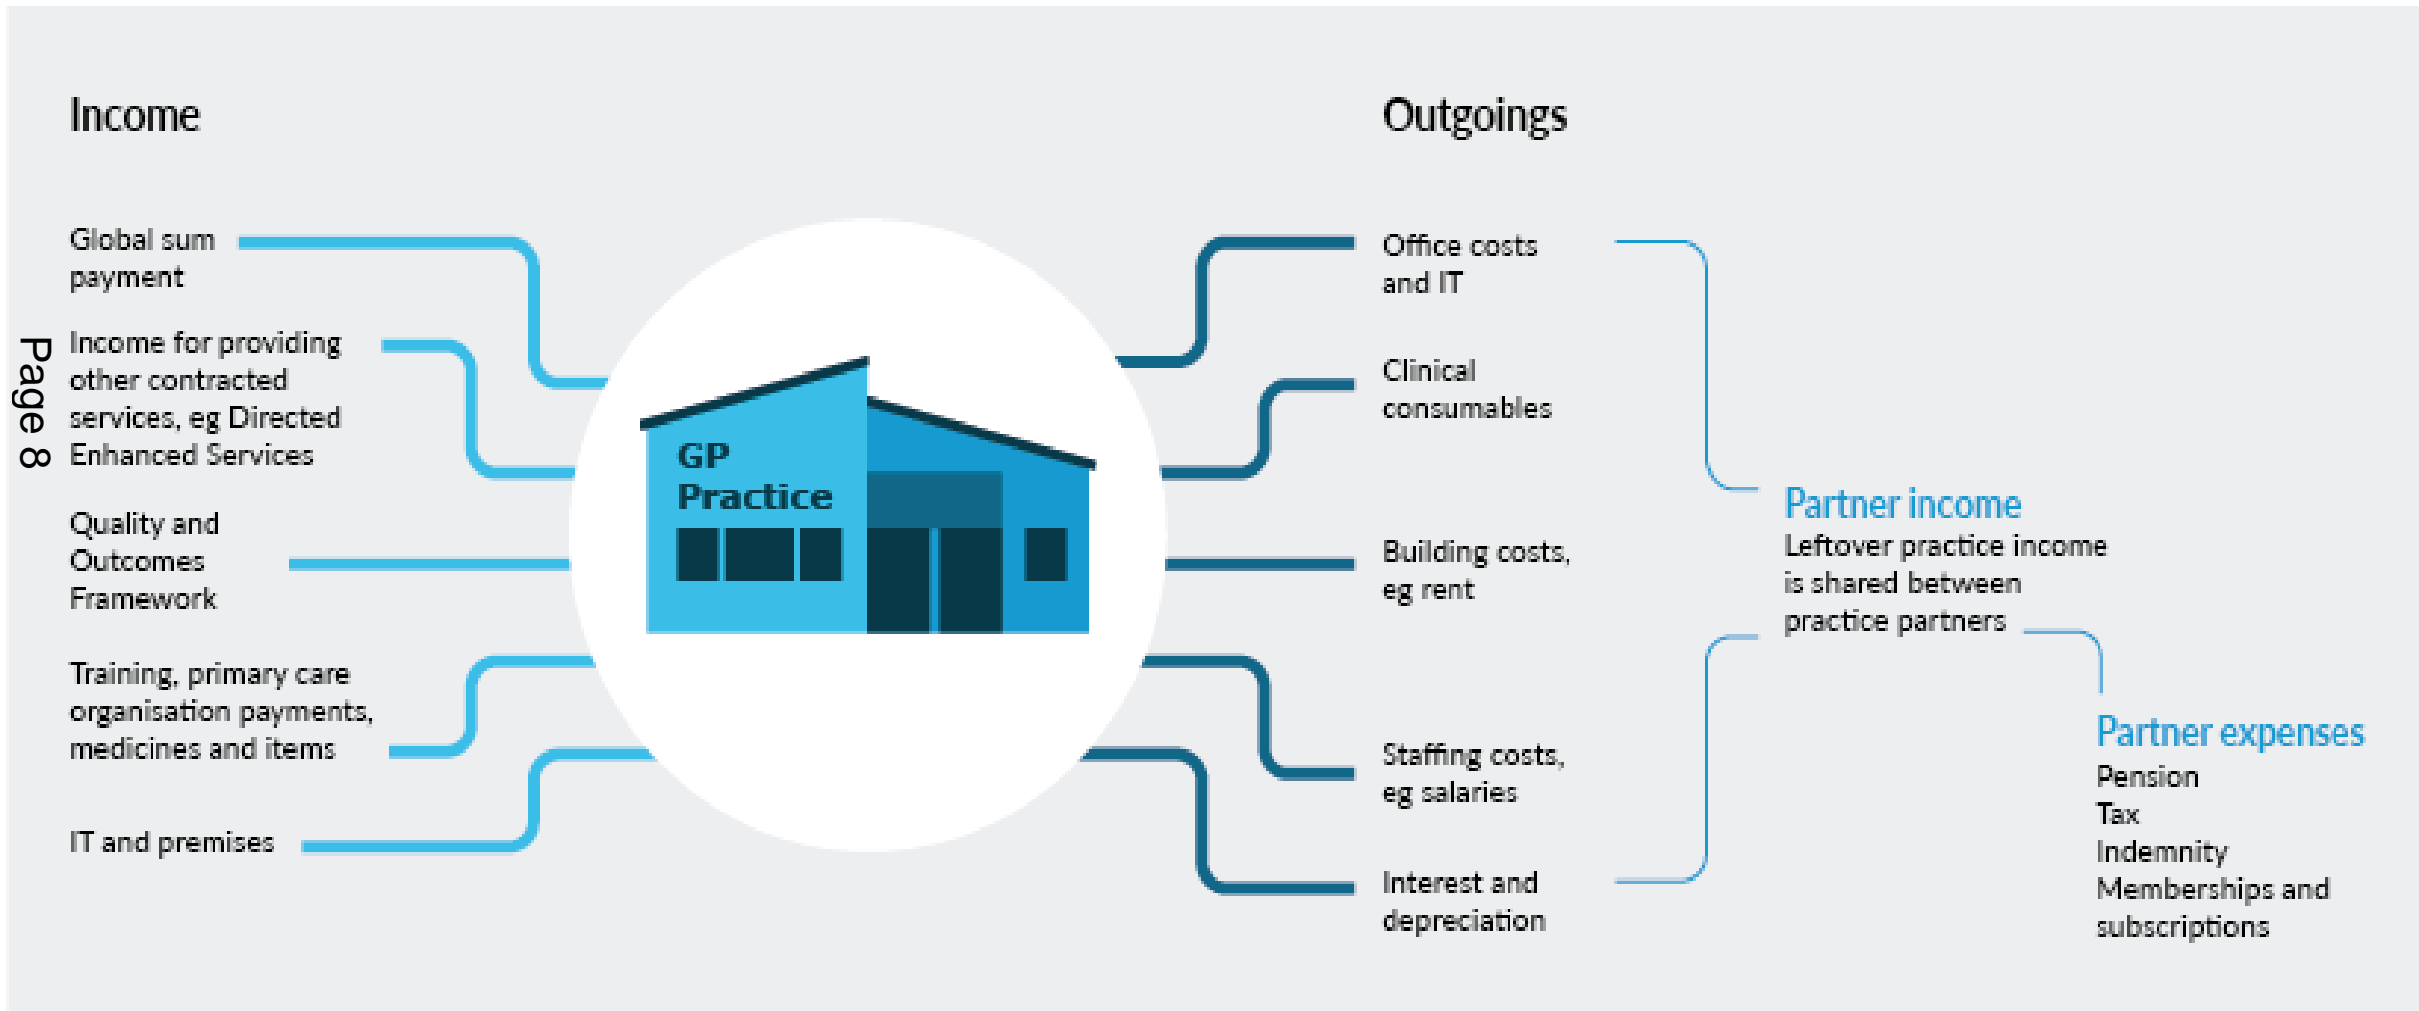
Page 8

Income

Global sum payment

Income for providing other contracted services, eg Directed Enhanced Services

Quality and Outcomes Framework

Training, primary care organisation payments, medicines and items

IT and premises

GP Practice

Outgoings

Office costs and IT

Clinical consumables

Building costs, eg rent

Staffing costs, eg salaries

Interest and depreciation

Partner income
Leftover practice income is shared between practice partners

Partner expenses
Pension
Tax
Indemnity
Memberships and subscriptions